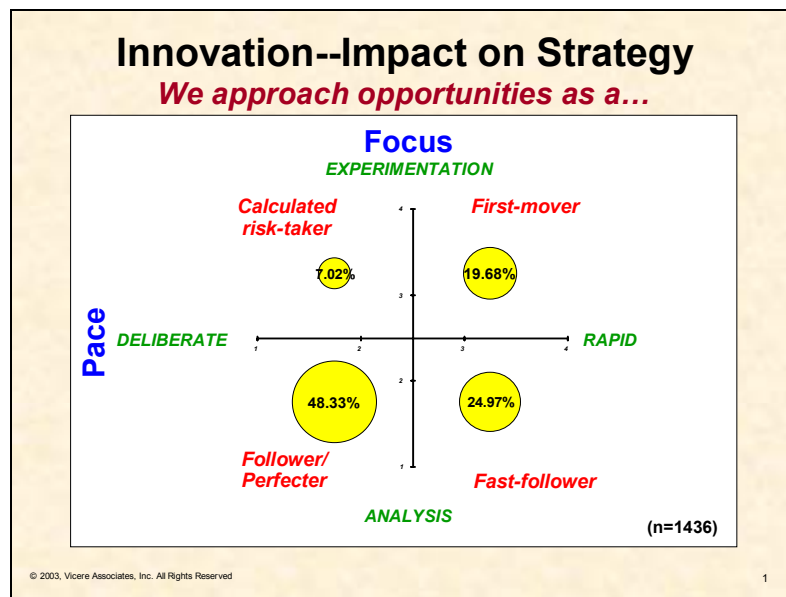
Innovation--Impact on Strategy

We approach opportunities as a…

Focus

EXPERIMENTATION

Calculated risk-taker

First-mover

4

3

7.02%

19.68%

Pace

DELIBERATE

RAPID

1

2

3

4

2

48.33%

24.97%

Follower/ Perfecter

1

Fast-follower

ANALYSIS

(n=1436)

© 2003, Vicere Associates, Inc. All Rights Reserved

1